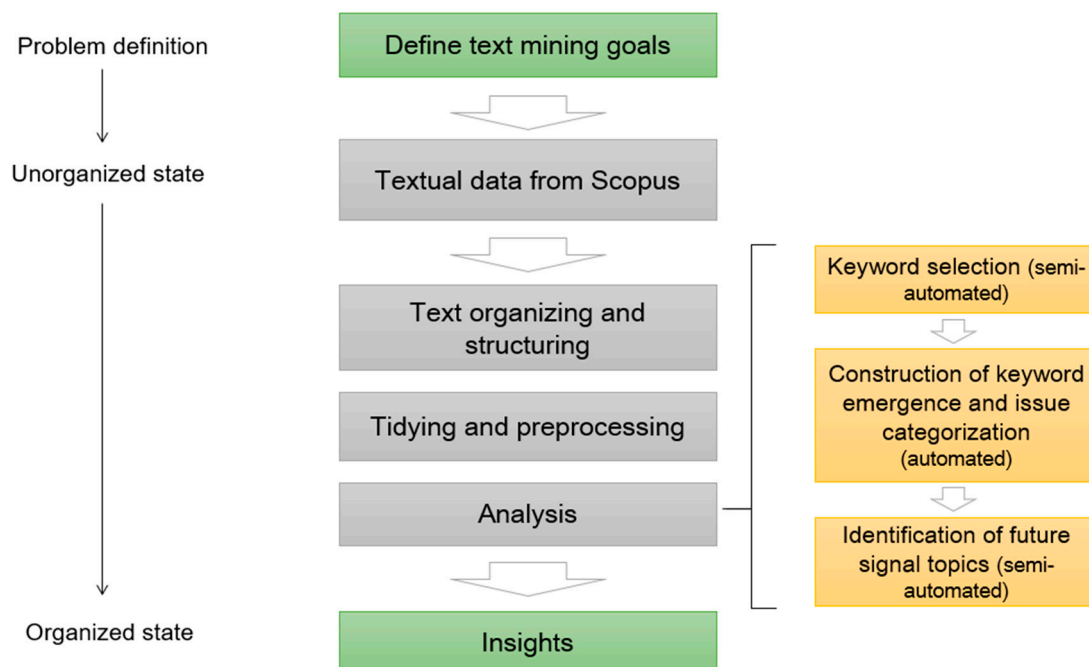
Problem definition

Unorganized state

Organized state

Define text mining goals

Textual data from Scopus

Text organizing and structuring

Tidying and preprocessing

Analysis

Insights

Keyword selection (semi-automated)

Construction of keyword emergence and issue categorization (automated)

Identification of future signal topics (semi-automated)